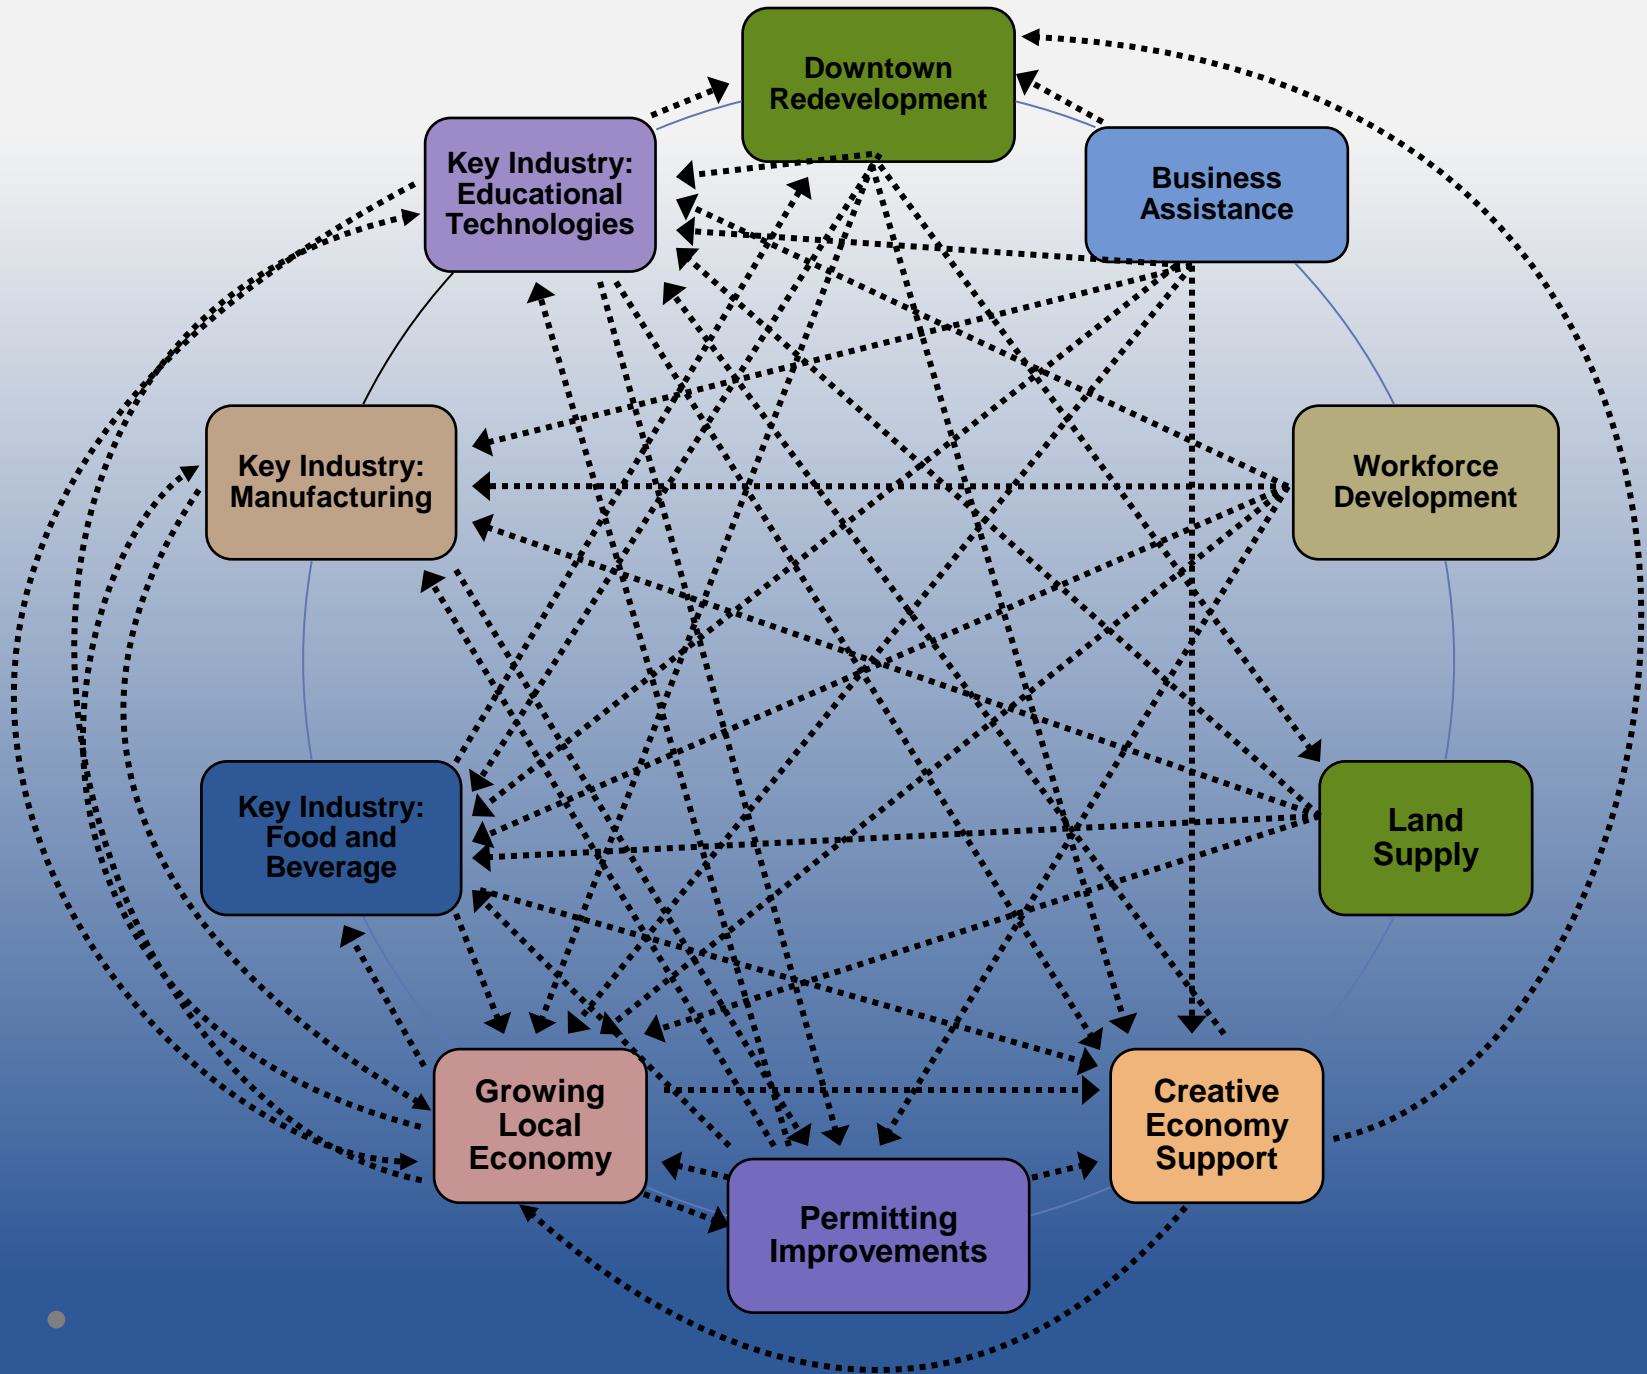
Downtown Redevelopment

Key Industry: Educational Technologies

Business Assistance

Key Industry: Manufacturing

Workforce Development

Key Industry: Food and Beverage

Land Supply

Growing Local Economy

Creative Economy Support

Permitting Improvements